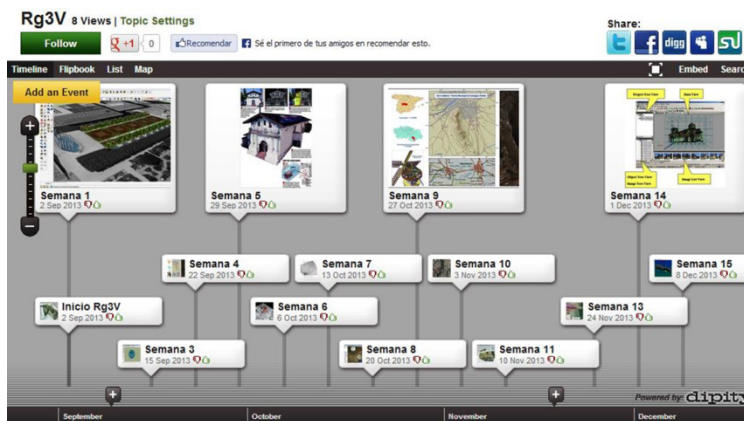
Rg3V 8 Views | Topic Settings

Follow

+1 0

Recomendar

Sé el primero de tus amigos en recomendar esto.

Share:

digg

Timeline Flipbook List Map

Embed Search

Add an Event

Semana 1
2 Sep 2013

Semana 5
29 Sep 2013

Semana 9
27 Oct 2013

Semana 14
1 Dec 2013

Semana 4
22 Sep 2013

Semana 7
13 Oct 2013

Semana 10
3 Nov 2013

Semana 15
8 Dec 2013

Inicio Rg3V
2 Sep 2013

Semana 6
6 Oct 2013

Semana 13
24 Nov 2013

Semana 3
15 Sep 2013

Semana 8
20 Oct 2013

Semana 11
10 Nov 2013

Powered by: dipity

September

October

November

December